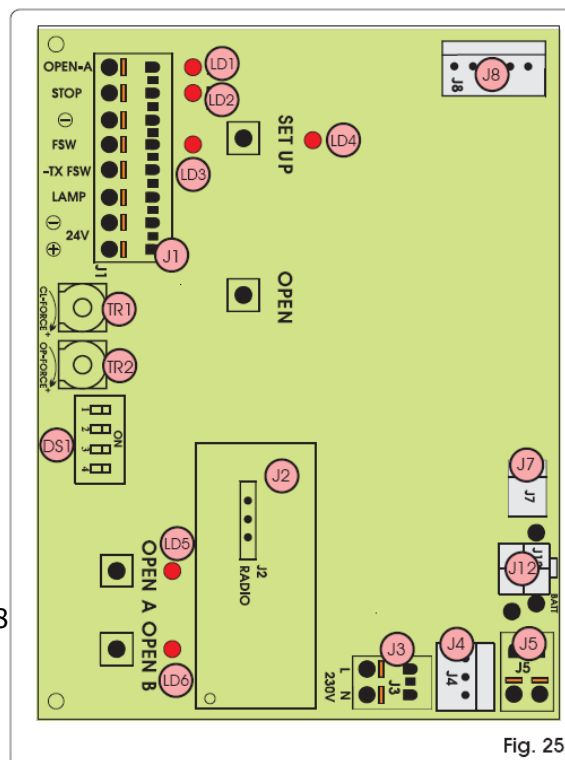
OPEN-A
STOP
⊖
FSW
-TX FSW
LAMP
⊖
⊕ 24V
LD1
LD2
LD3
LD4
SET UP
J1
J8
J8
OPEN
TR1
CL-FORCE+
TR2
OP-FORCE+
DS1
ON
1 2 3 4
J2
J2
RADIO
J7
J7
LD5
OPEN A
OPEN B
LD6
J12
J12
BATT
J3
J3
L N
230V
J4
J4
J5
J5
3
Fig. 25